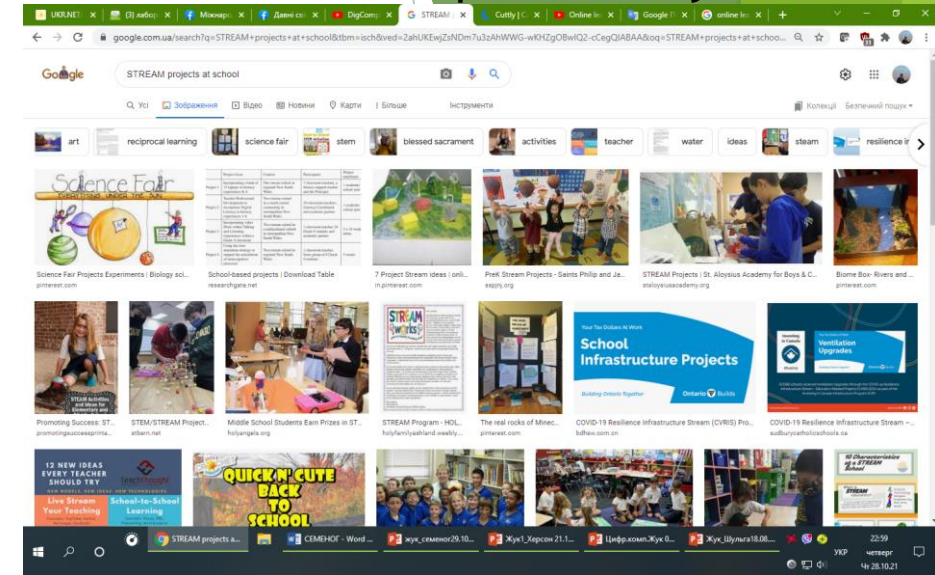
UKR.NET | (3) лабор | Міжнаро | Давні сл | DigComp | STREAM | Cutty | Online le | Google D | online le | +

google.com.ua/search?q=STREAM+projects+at+school&tbm=isch&ved=2ahUKEwjZsNDm7u3zAhWWG-wKHZgOBwIQ2-cCegQIABAA&oq=STREAM+projects+at+schoo...

Google

STREAM projects at school

Усі | Зображення | Відео | Новини | Карти | Більше | Інструменти

Колекції | Безпечний пошук

art | reciprocal learning | science fair | stem | blessed sacrament | activities | teacher | water | ideas | steam | resilience in

Science Fair

Science Fair Projects Experiments | Biology sci...
pinterest.com

School-based projects | Download Table
researchgate.net

7 Project Stream ideas | onli...
in.pinterest.com

PreK Stream Projects - Saints Philip and Ja...
sspjny.org

STREAM Projects | St. Aloysius Academy for Boys & C...
staloysiusacademy.org

Biome Box- Rivers and ...
pinterest.com

Promoting Success: ST...
promotingsuccessprinte...

STEM/STREAM Project...
atbern.net

Middle School Students Earn Prizes in ST...
holyangels.org

STREAM works

STREAM Program - HOL...
holyfamilyashland.weebly...

The real rocks of Minec...
pinterest.com

Your Tax Dollars At Work
School Infrastructure Projects
Building Ontario Together
Ontario Builds

COVID-19 Resilience Infrastructure Stream (CVRIS) Pro...
bdhew.com.cn

Ventilation Upgrades

COVID-19 Resilience Infrastructure Stream –...
sudburycatholicschools.ca

12 NEW IDEAS EVERY TEACHER SHOULD TRY
Live Stream Your Teaching
School-to-School Learning

QUICK N' CUTE BACK TO SCHOOL

10 Characteristics of a STREAM School

STREAM projects a... | СЕМЕНОГ - Word ... | жук_семеног29.10... | Жук1_Херсон 21.1... | Цифр.комп.Жук 0... | Жук_Шульга18.08...

22:59
УКР
четвер
Чт 28.10.21